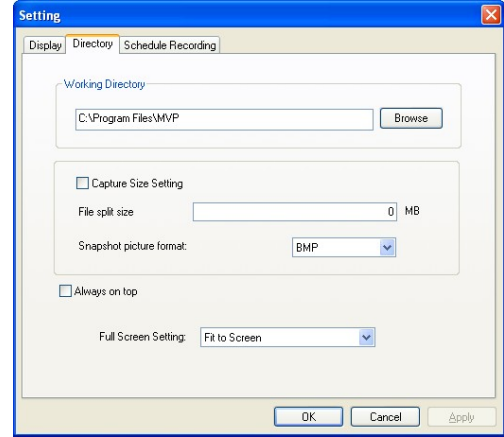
Setting

Display
Directory
Schedule Recording

Working Directory

C:\Program Files\MVP

Browse

Capture Size Setting

File split size

0

MB

Snapshot picture format:

BMP

Always on top

Full Screen Setting:

Fit to Screen

OK

Cancel

Apply